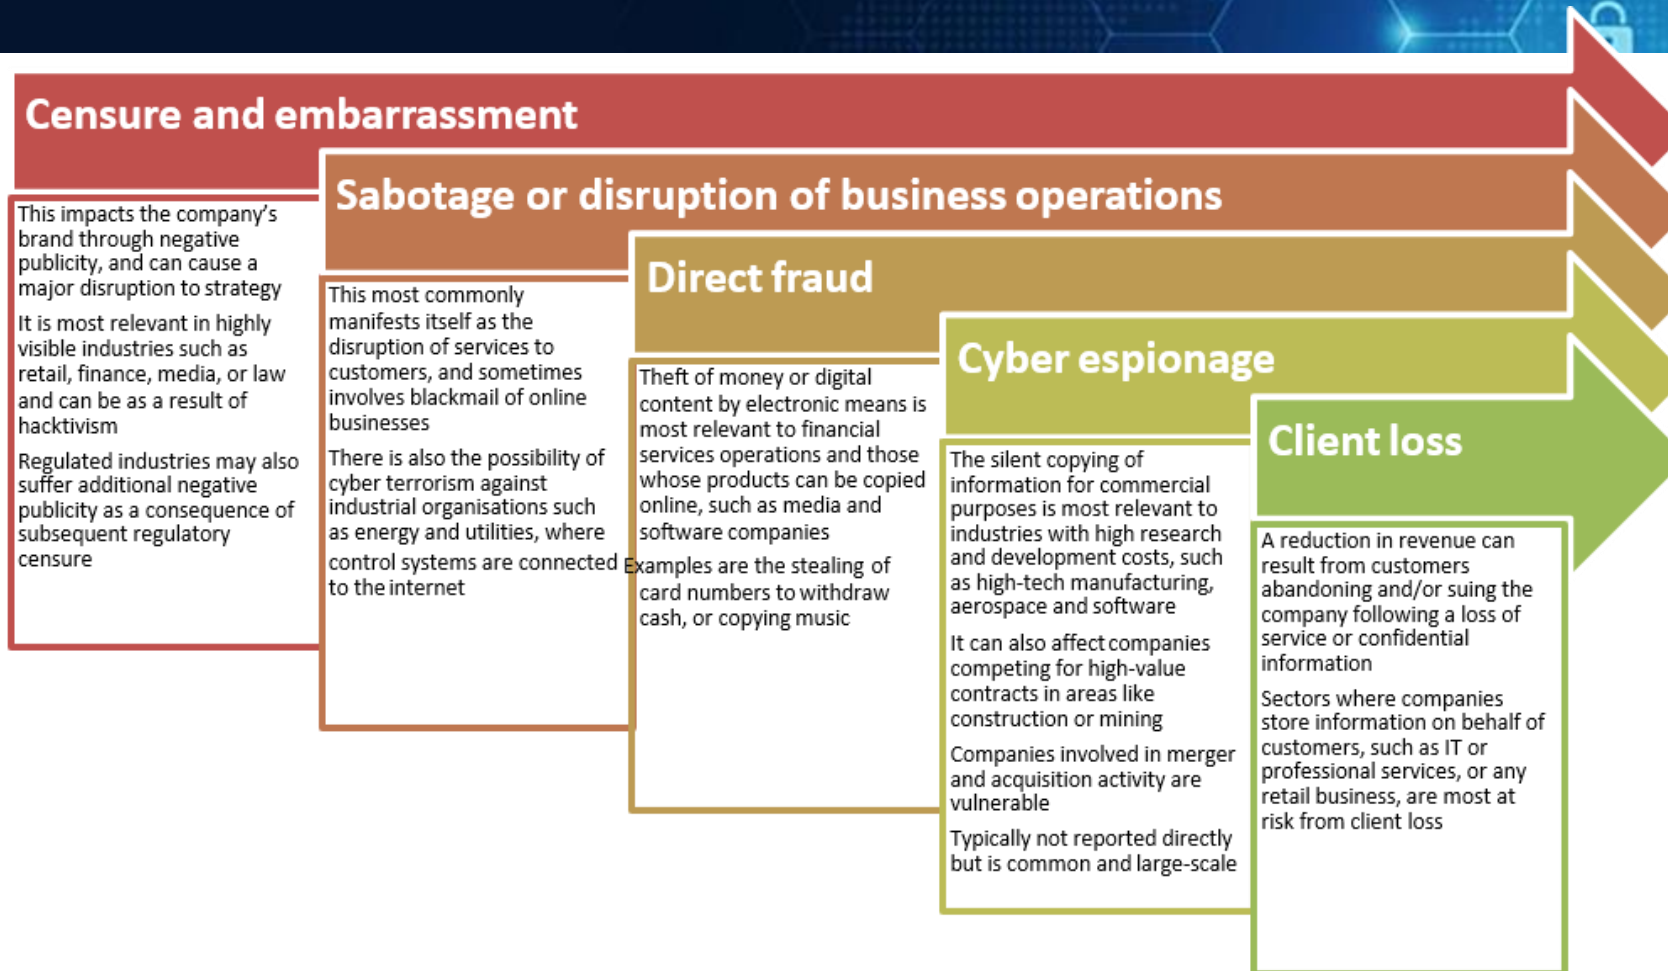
Censure and embarrassment

This impacts the company's brand through negative publicity, and can cause a major disruption to strategy

It is most relevant in highly visible industries such as retail, finance, media, or law and can be as a result of hacktivism

Regulated industries may also suffer additional negative publicity as a consequence of subsequent regulatory censure

Sabotage or disruption of business operations

This most commonly manifests itself as the disruption of services to customers, and sometimes involves blackmail of online businesses

There is also the possibility of cyber terrorism against industrial organisations such as energy and utilities, where control systems are connected to the internet

Direct fraud

Theft of money or digital content by electronic means is most relevant to financial services operations and those whose products can be copied online, such as media and software companies

Examples are the stealing of card numbers to withdraw cash, or copying music

Cyber espionage

The silent copying of information for commercial purposes is most relevant to industries with high research and development costs, such as high-tech manufacturing, aerospace and software

It can also affect companies competing for high-value contracts in areas like construction or mining

Companies involved in merger and acquisition activity are vulnerable

Typically not reported directly but is common and large-scale

Client loss

A reduction in revenue can result from customers abandoning and/or suing the company following a loss of service or confidential information

Sectors where companies store information on behalf of customers, such as IT or professional services, or any retail business, are most at risk from client loss